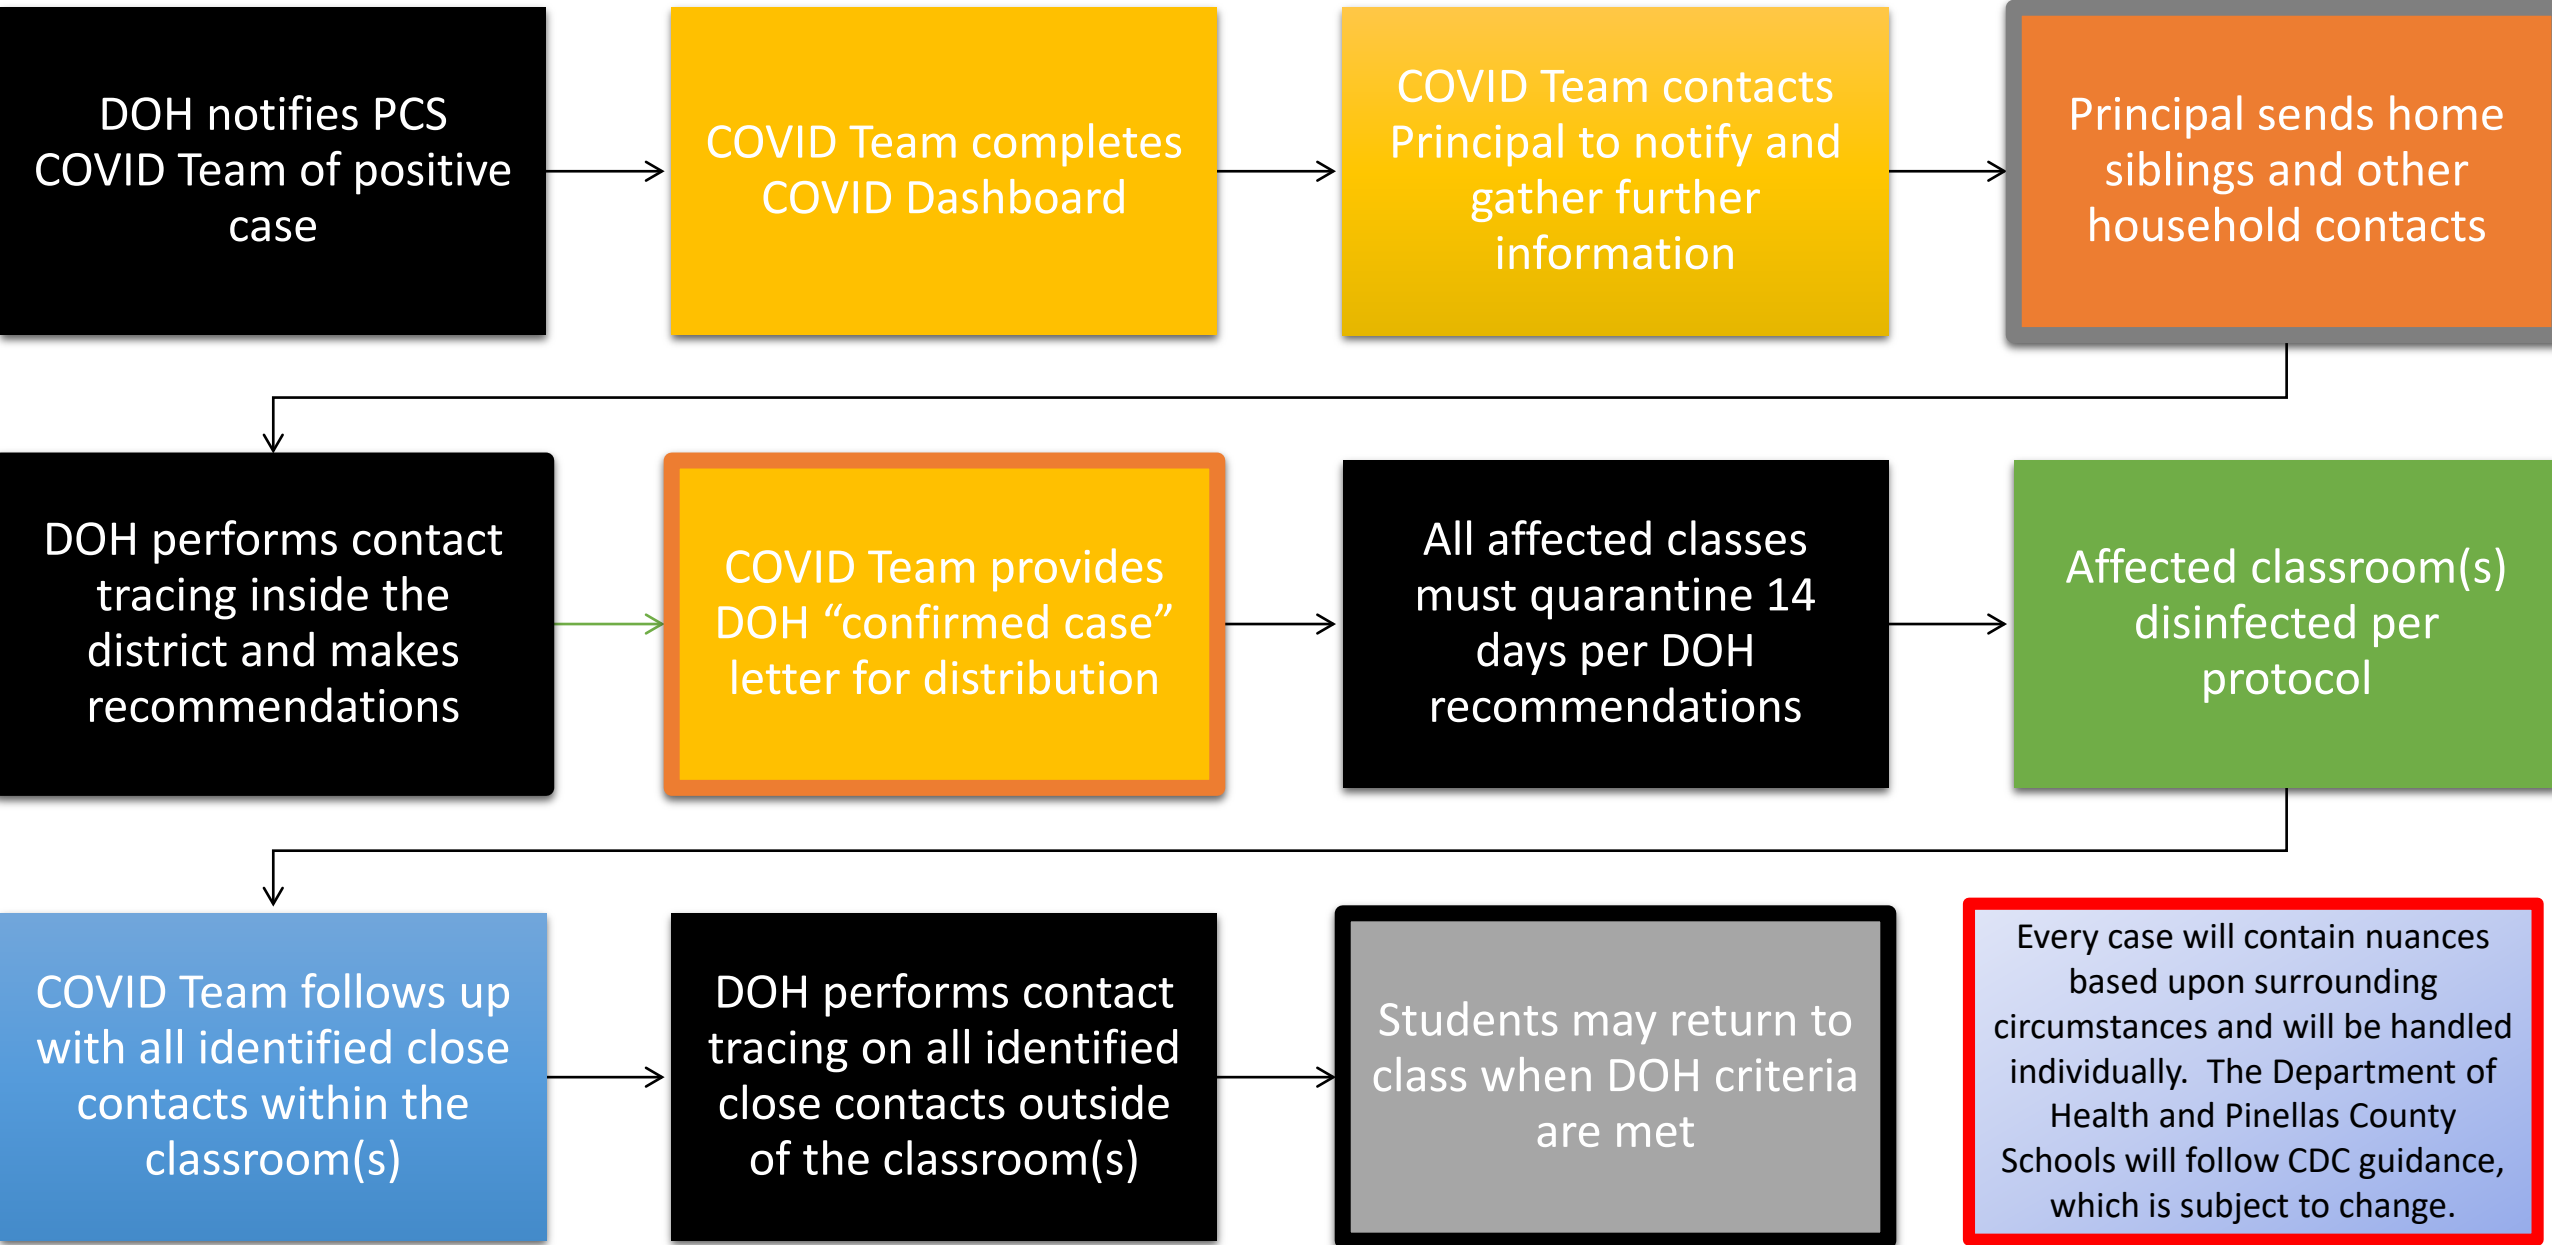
DOH notifies PCS COVID Team of positive case

COVID Team completes COVID Dashboard

COVID Team contacts Principal to notify and gather further information

Principal sends home siblings and other household contacts

DOH performs contact tracing inside the district and makes recommendations

COVID Team provides DOH "confirmed case" letter for distribution

All affected classes must quarantine 14 days per DOH recommendations

Affected classroom(s) disinfected per protocol

COVID Team follows up with all identified close contacts within the classroom(s)

DOH performs contact tracing on all identified close contacts outside of the classroom(s)

Students may return to class when DOH criteria are met

Every case will contain nuances based upon surrounding circumstances and will be handled individually. The Department of Health and Pinellas County Schools will follow CDC guidance, which is subject to change.